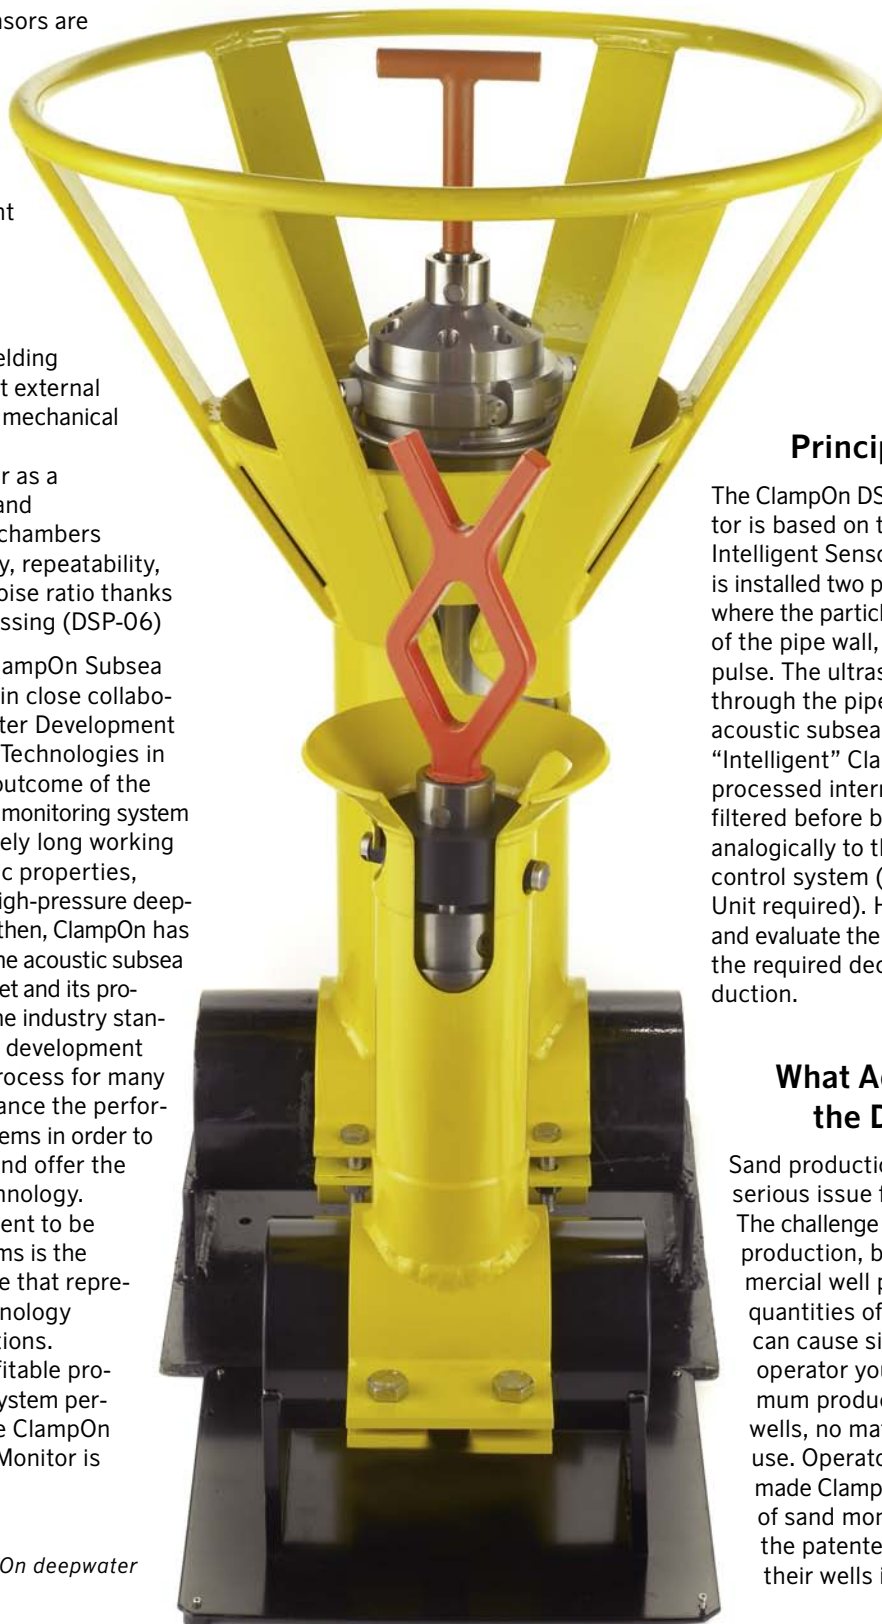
nsors are

nt

elding
t external
mechanical

r as a
and
chambers
y, repeatability,
oise ratio thanks
ssing (DSP-06)

ampOn Subsea
in close collabo-
ter Development
Technologies in
outcome of the
monitoring system
ely long working
c properties,
igh-pressure deep-
then, ClampOn has
he acoustic subsea
et and its pro-
he industry stan-
development
rocess for many
ance the perfor-
ems in order to
nd offer the
nology.
ent to be
ms is the
e that repre-
nology
tions.
fitable pro-
ystem per-
e ClampOn
Monitor is

On deepwater

Princip

The ClampOn DS
tor is based on t
Intelligent Senso
is installed two p
where the particl
of the pipe wall,
pulse. The ultras
through the pipe
acoustic subsea
"Intelligent" Cla
processed intern
filtered before b
analogically to th
control system (
Unit required). H
and evaluate the
the required dec
duction.

What Ac
the D

Sand productio
serious issue f
The challenge
production, b
mercial well p
quantities of
can cause si
operator yo
mum produc
wells, no ma
use. Operato
made Clamp
of sand mor
the patente
their wells i